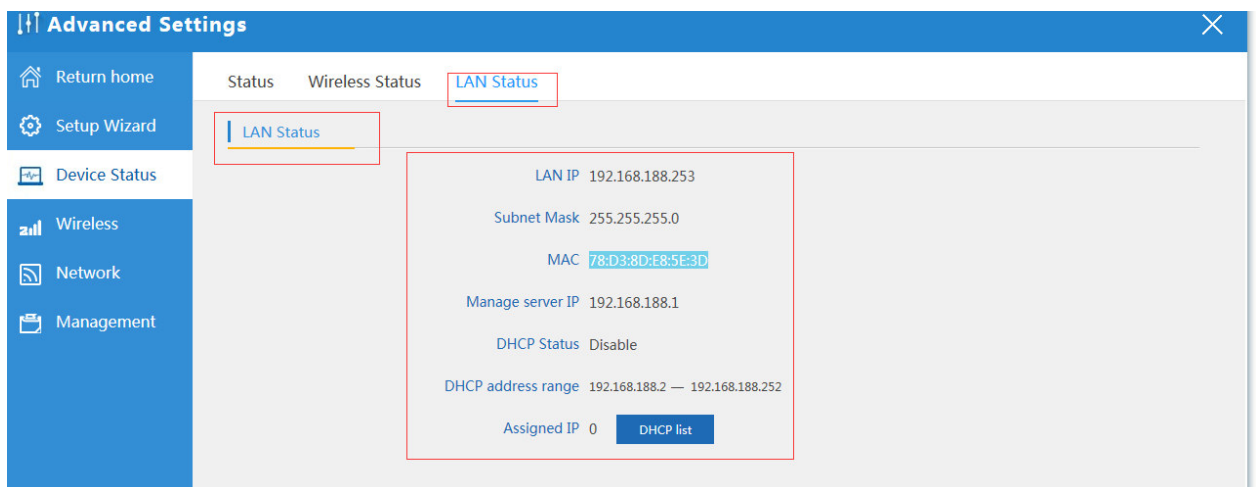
Advanced Settings

Return home
Setup Wizard
Device Status
Wireless
Network
Management

Status Wireless Status LAN Status

LAN Status

LAN IP 192.168.188.253
Subnet Mask 255.255.255.0
MAC 78:D3:8D:E8:5E:3D
Manage server IP 192.168.188.1
DHCP Status Disable
DHCP address range 192.168.188.2 — 192.168.188.252
Assigned IP 0 DHCP list